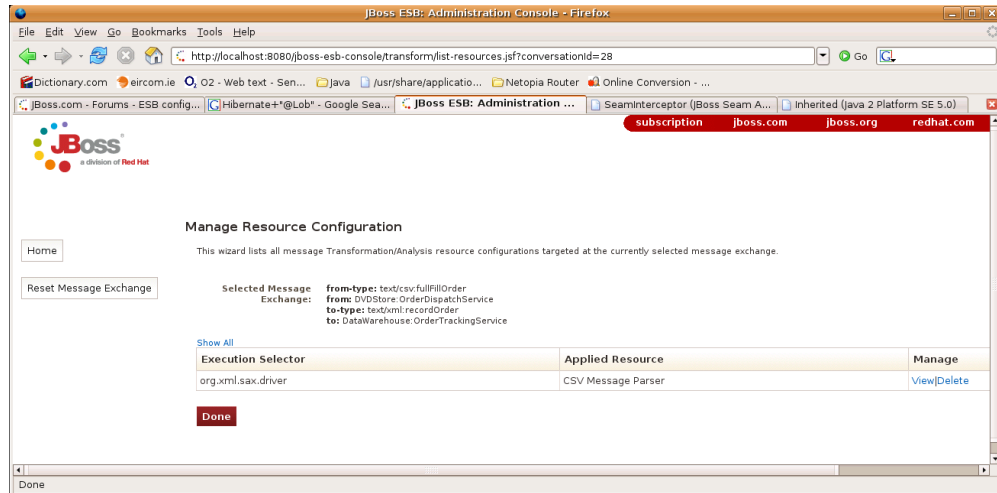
JBoss ESB: Administration Console - Firefox

File Edit View Go Bookmarks Tools Help

http://localhost:8080/jboss-esb-console/transform/list-resources.jsf?conversationId=28

Go

Dictionary.com eircom.ie O2 - Web text - Sen... Java /usr/share/applicatio... Netopia Router Online Conversion - ...

JBoss.com - Forums - ESB config... Hibernate+"@Lob" - Google Sea... JBoss ESB: Administration ... SeamInterceptor (JBoss Seam A... Inherited (Java 2 Platform SE 5.0)

subscription jboss.com jboss.org redhat.com

JBoss a division of Red Hat

Manage Resource Configuration

This wizard lists all message Transformation/Analysis resource configurations targeted at the currently selected message exchange.

Home

Reset Message Exchange

Selected Message Exchange: from-type: text/csv:fullFillOrder from: DVDStore:OrderDispatchService to-type: text/xml:recordOrder to: DataWarehouse:OrderTrackingService

Show All

| Execution Selector | Applied Resource | Manage |
|---|---|---|
| org.xml.sax.driver | CSV Message Parser | View\|Delete |

Done

Done